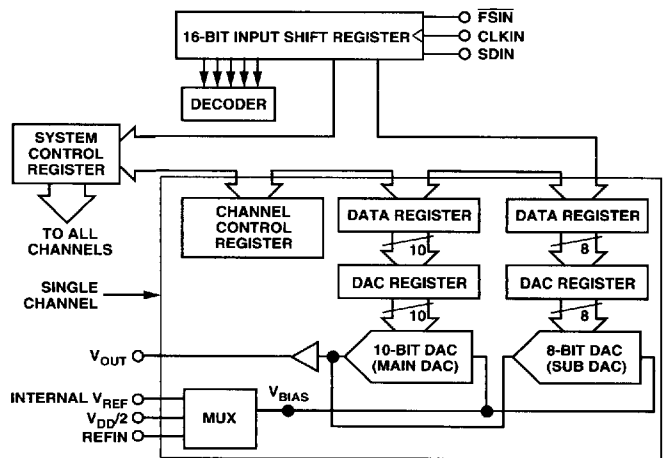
$\overline{FSIN}$
16-BIT INPUT SHIFT REGISTER
CLKIN
SDIN
DECODER
SYSTEM CONTROL REGISTER
TO ALL CHANNELS
CHANNEL CONTROL REGISTER
DATA REGISTER
DATA REGISTER
10
8
SINGLE CHANNEL
DAC REGISTER
DAC REGISTER
10
8
$V_{OUT}$
10-BIT DAC (MAIN DAC)
8-BIT DAC (SUB DAC)
INTERNAL $V_{REF}$
$V_{DD}/2$
REFIN
MUX
$V_{BIAS}$